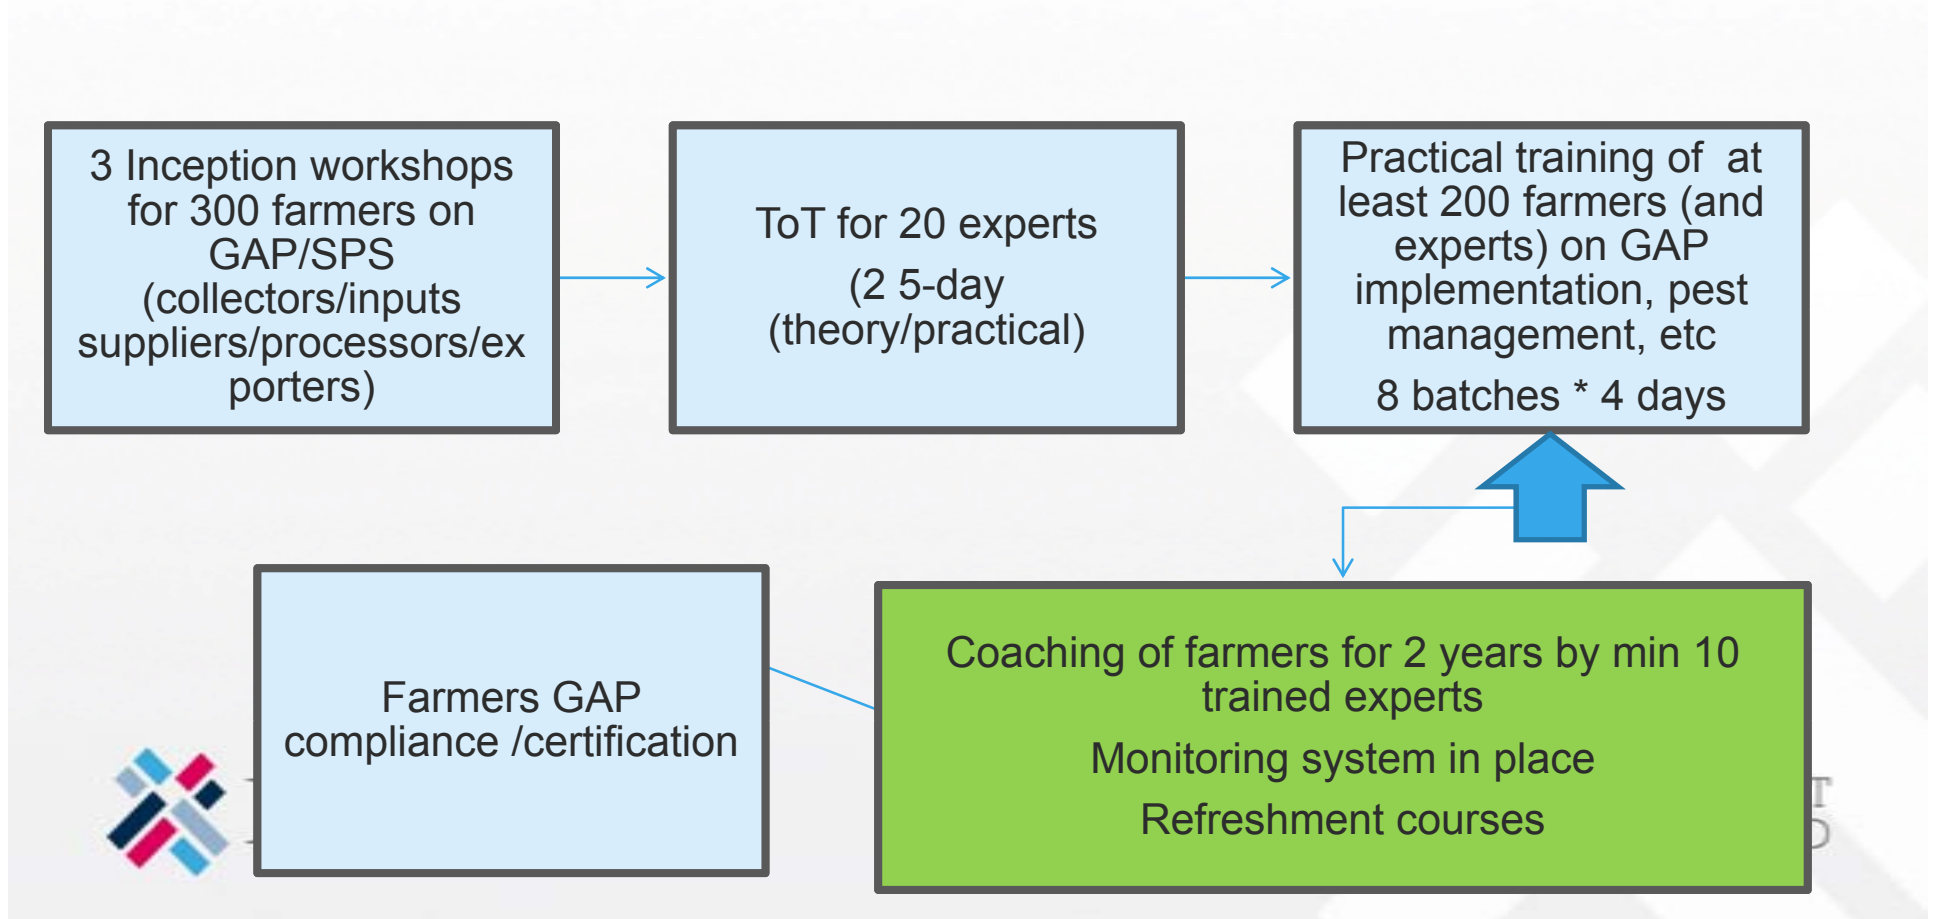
3 Inception workshops for 300 farmers on GAP/SPS (collectors/inputs suppliers/processors/exporters)

ToT for 20 experts

(2 5-day (theory/practical)

Practical training of at least 200 farmers (and experts) on GAP implementation, pest management, etc

8 batches * 4 days

Farmers GAP compliance /certification

Coaching of farmers for 2 years by min 10 trained experts

Monitoring system in place

Refreshment courses